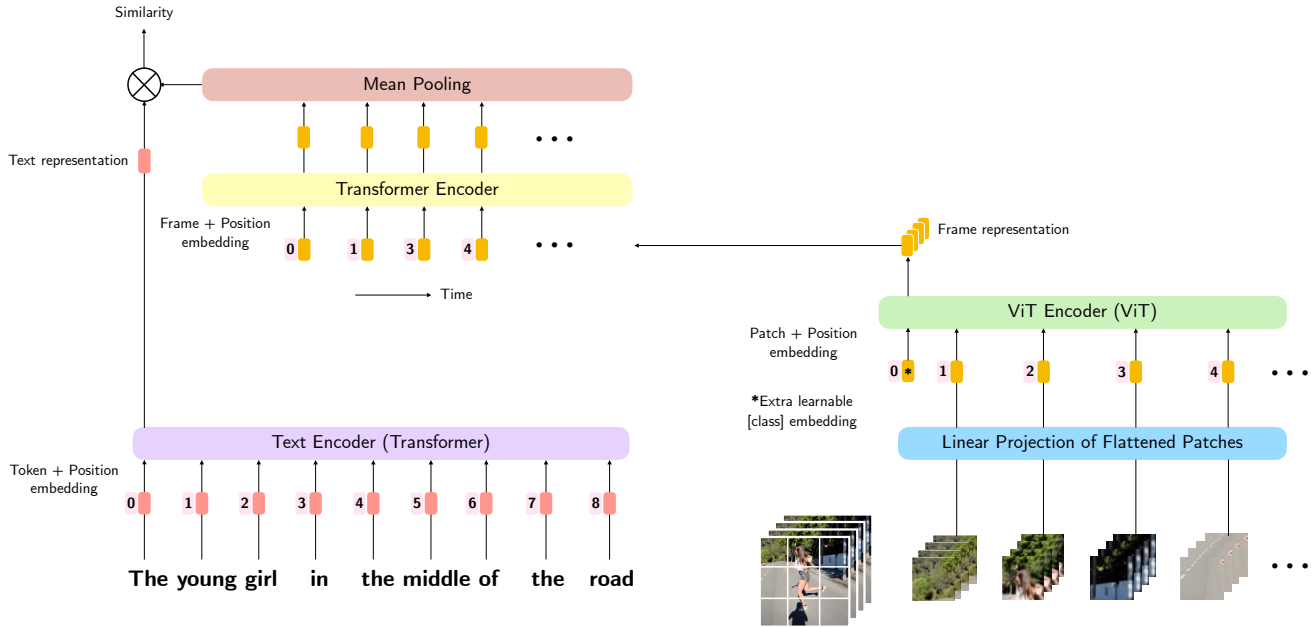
Similarity

Mean Pooling

Text representation

Transformer Encoder

Frame + Position embedding

0 1 3 4 • • •

Time

Frame representation

ViT Encoder (ViT)

Patch + Position embedding

0 * 1 2 3 4 • • •

*Extra learnable [class] embedding

Linear Projection of Flattened Patches

Text Encoder (Transformer)

Token + Position embedding

0 1 2 3 4 5 6 7 8

The young girl in the middle of the road

• • •